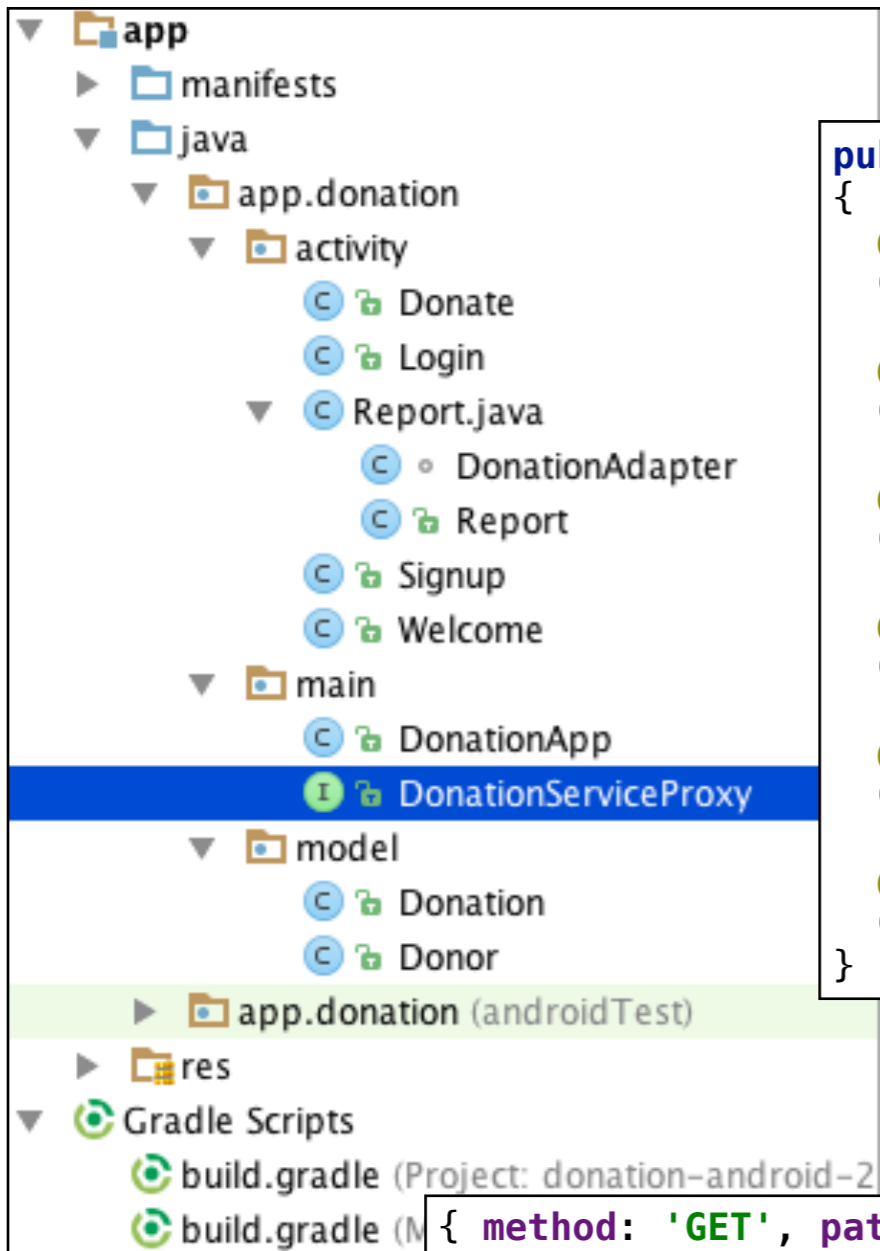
app
manifests
java
app.donation
activity
Donate
Login
Report.java
DonationAdapter
Report
Signup
Welcome
main
DonationApp
DonationServiceProxy
model
Donation
Donor
app.donation (androidTest)
res
Gradle Scripts
build.gradle (Project: donation-android-2
build.gradle (M

pu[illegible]
{
}

{ method: 'GET', pat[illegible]